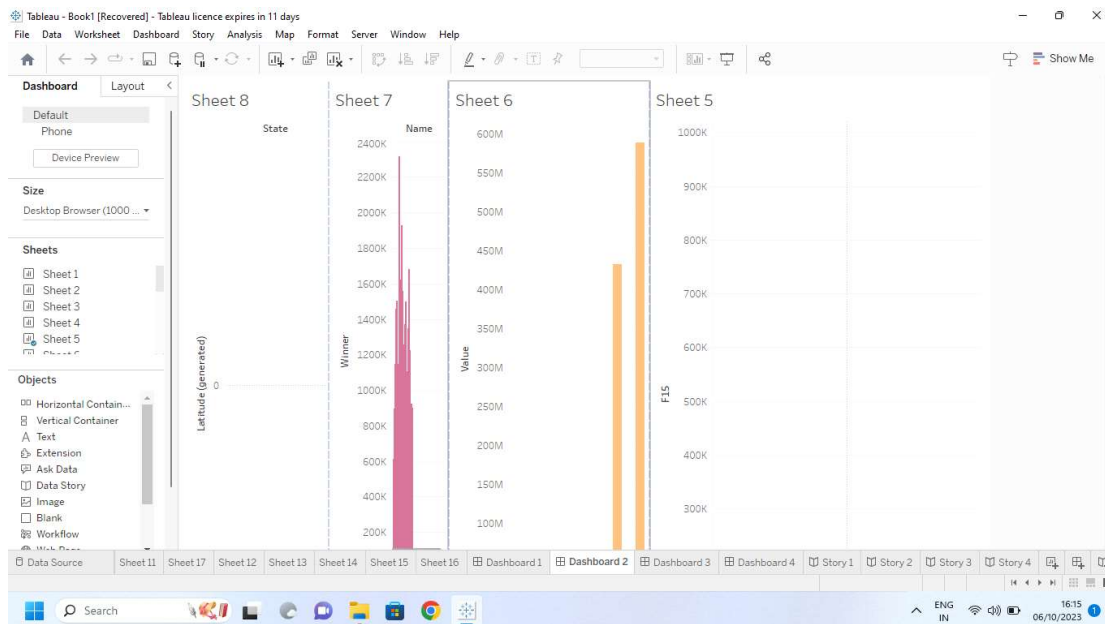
Tableau - Book1 [Recovered] - Tableau licence expires in 11 days
File Data Worksheet Dashboard Story Analysis Map Format Server Window Help

Show Me

Dashboard Layout
Default
Phone
Device Preview

Size
Desktop Browser (1000 ...

Sheets
Sheet 1
Sheet 2
Sheet 3
Sheet 4
Sheet 5
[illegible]

Objects
Horizontal Contain...
Vertical Container
Text
Extension
Ask Data
Data Story
Image
Blank
Workflow
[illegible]

Sheet 8
State
Latitude (generated)
0

Sheet 7
Name
Winner
2400K
2200K
2000K
1800K
1600K
1400K
1200K
1000K
800K
600K
400K
200K

Sheet 6
Value
600M
550M
500M
450M
400M
350M
300M
250M
200M
150M
100M

Sheet 5
F15
1000K
900K
800K
700K
600K
500K
400K
300K

Data Source Sheet 11 Sheet 17 Sheet 12 Sheet 13 Sheet 14 Sheet 15 Sheet 16 Dashboard 1 Dashboard 2 Dashboard 3 Dashboard 4 Story 1 Story 2 Story 3 Story 4

Search
ENG IN
16:15
06/10/2023
1